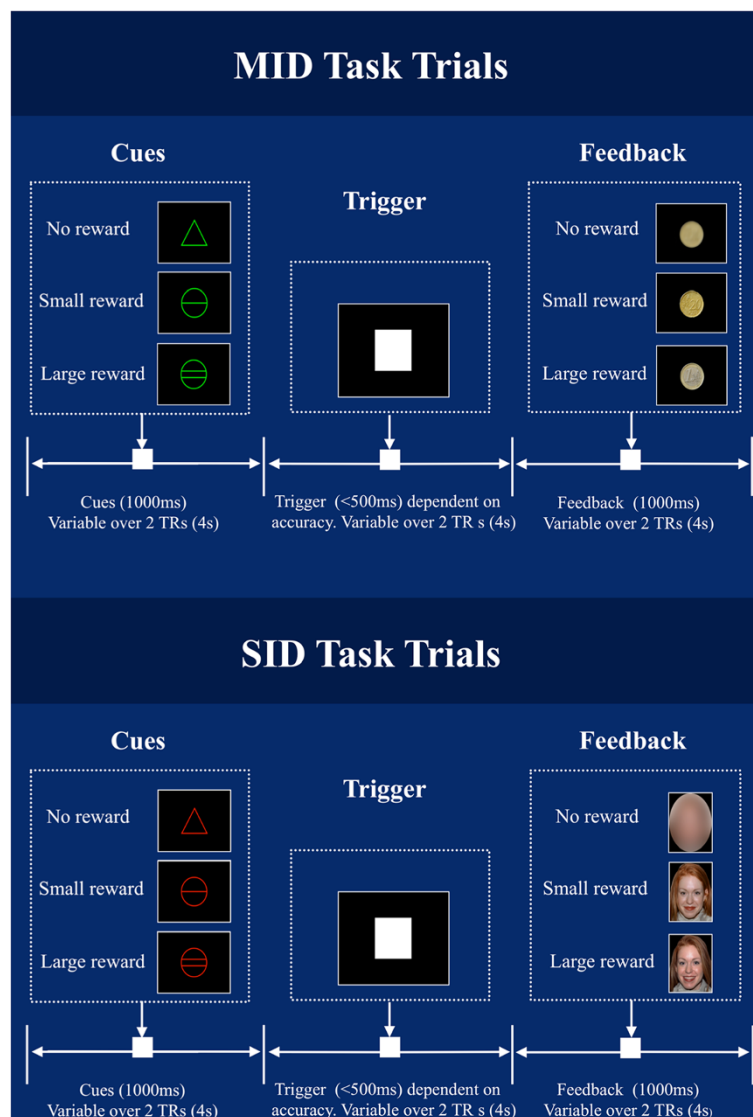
MID Task Trials

Cues

No reward

Small reward

Large reward

Trigger

Feedback

No reward

Small reward

Large reward

Cues (1000ms)
Variable over 2 TRs (4s)

Trigger (<500ms) dependent on accuracy. Variable over 2 TR s (4s)

Feedback (1000ms)
Variable over 2 TRs (4s)

SID Task Trials

Cues

No reward

Small reward

Large reward

Trigger

Feedback

No reward

Small reward

Large reward

Cues (1000ms)
Variable over 2 TRs (4s)

Trigger (<500ms) dependent on accuracy. Variable over 2 TR s (4s)

Feedback (1000ms)
Variable over 2 TRs (4s)